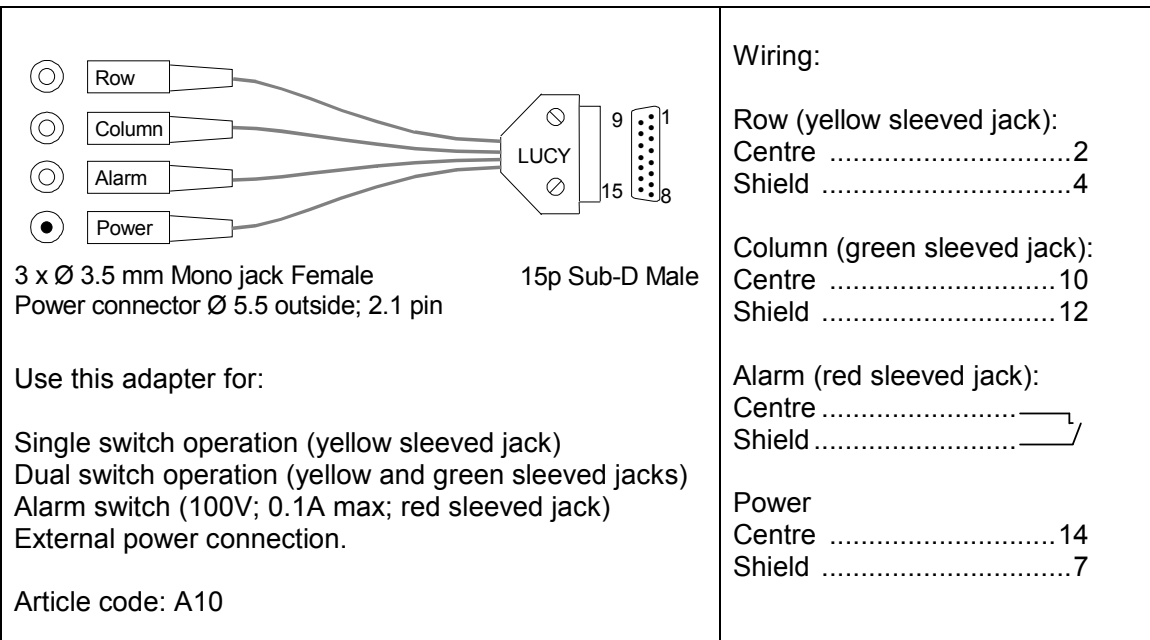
Row

Column

Alarm

Power

LUCY

9

1

15

8

3 x Ø 3.5 mm Mono jack Female

15p Sub-D Male

Power connector Ø 5.5 outside; 2.1 pin

Use this adapter for:

Single switch operation (yellow sleeved jack)
Dual switch operation (yellow and green sleeved jacks)
Alarm switch (100V; 0.1A max; red sleeved jack)
External power connection.

Article code: A10

Wiring:

Row (yellow sleeved jack):
Centre ..............................2
Shield ...............................4

Column (green sleeved jack):
Centre ............................10
Shield .............................12

Alarm (red sleeved jack):
Centre .......................
Shield.........................

Power
Centre ............................14
Shield ...............................7